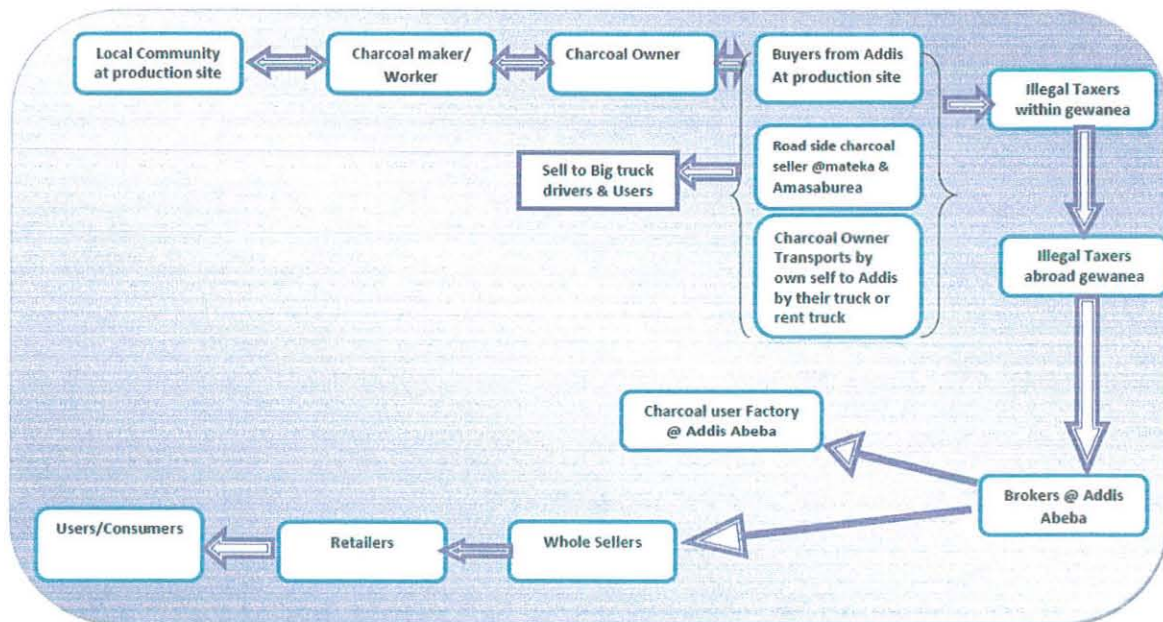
Local Community at production site

Charcoal maker/ Worker

Charcoal Owner

Buyers from Addis At production site

Road side charcoal seller @mateka & Amasaburea

Charcoal Owner Transports by own self to Addis by their truck or rent truck

Sell to Big truck drivers & Users

Illegal Taxers within gewanea

Illegal Taxers abroad gewanea

Charcoal user Factory @ Addis Abeba

Brokers @ Addis Abeba

Users/Consumers

Retailers

Whole Sellers